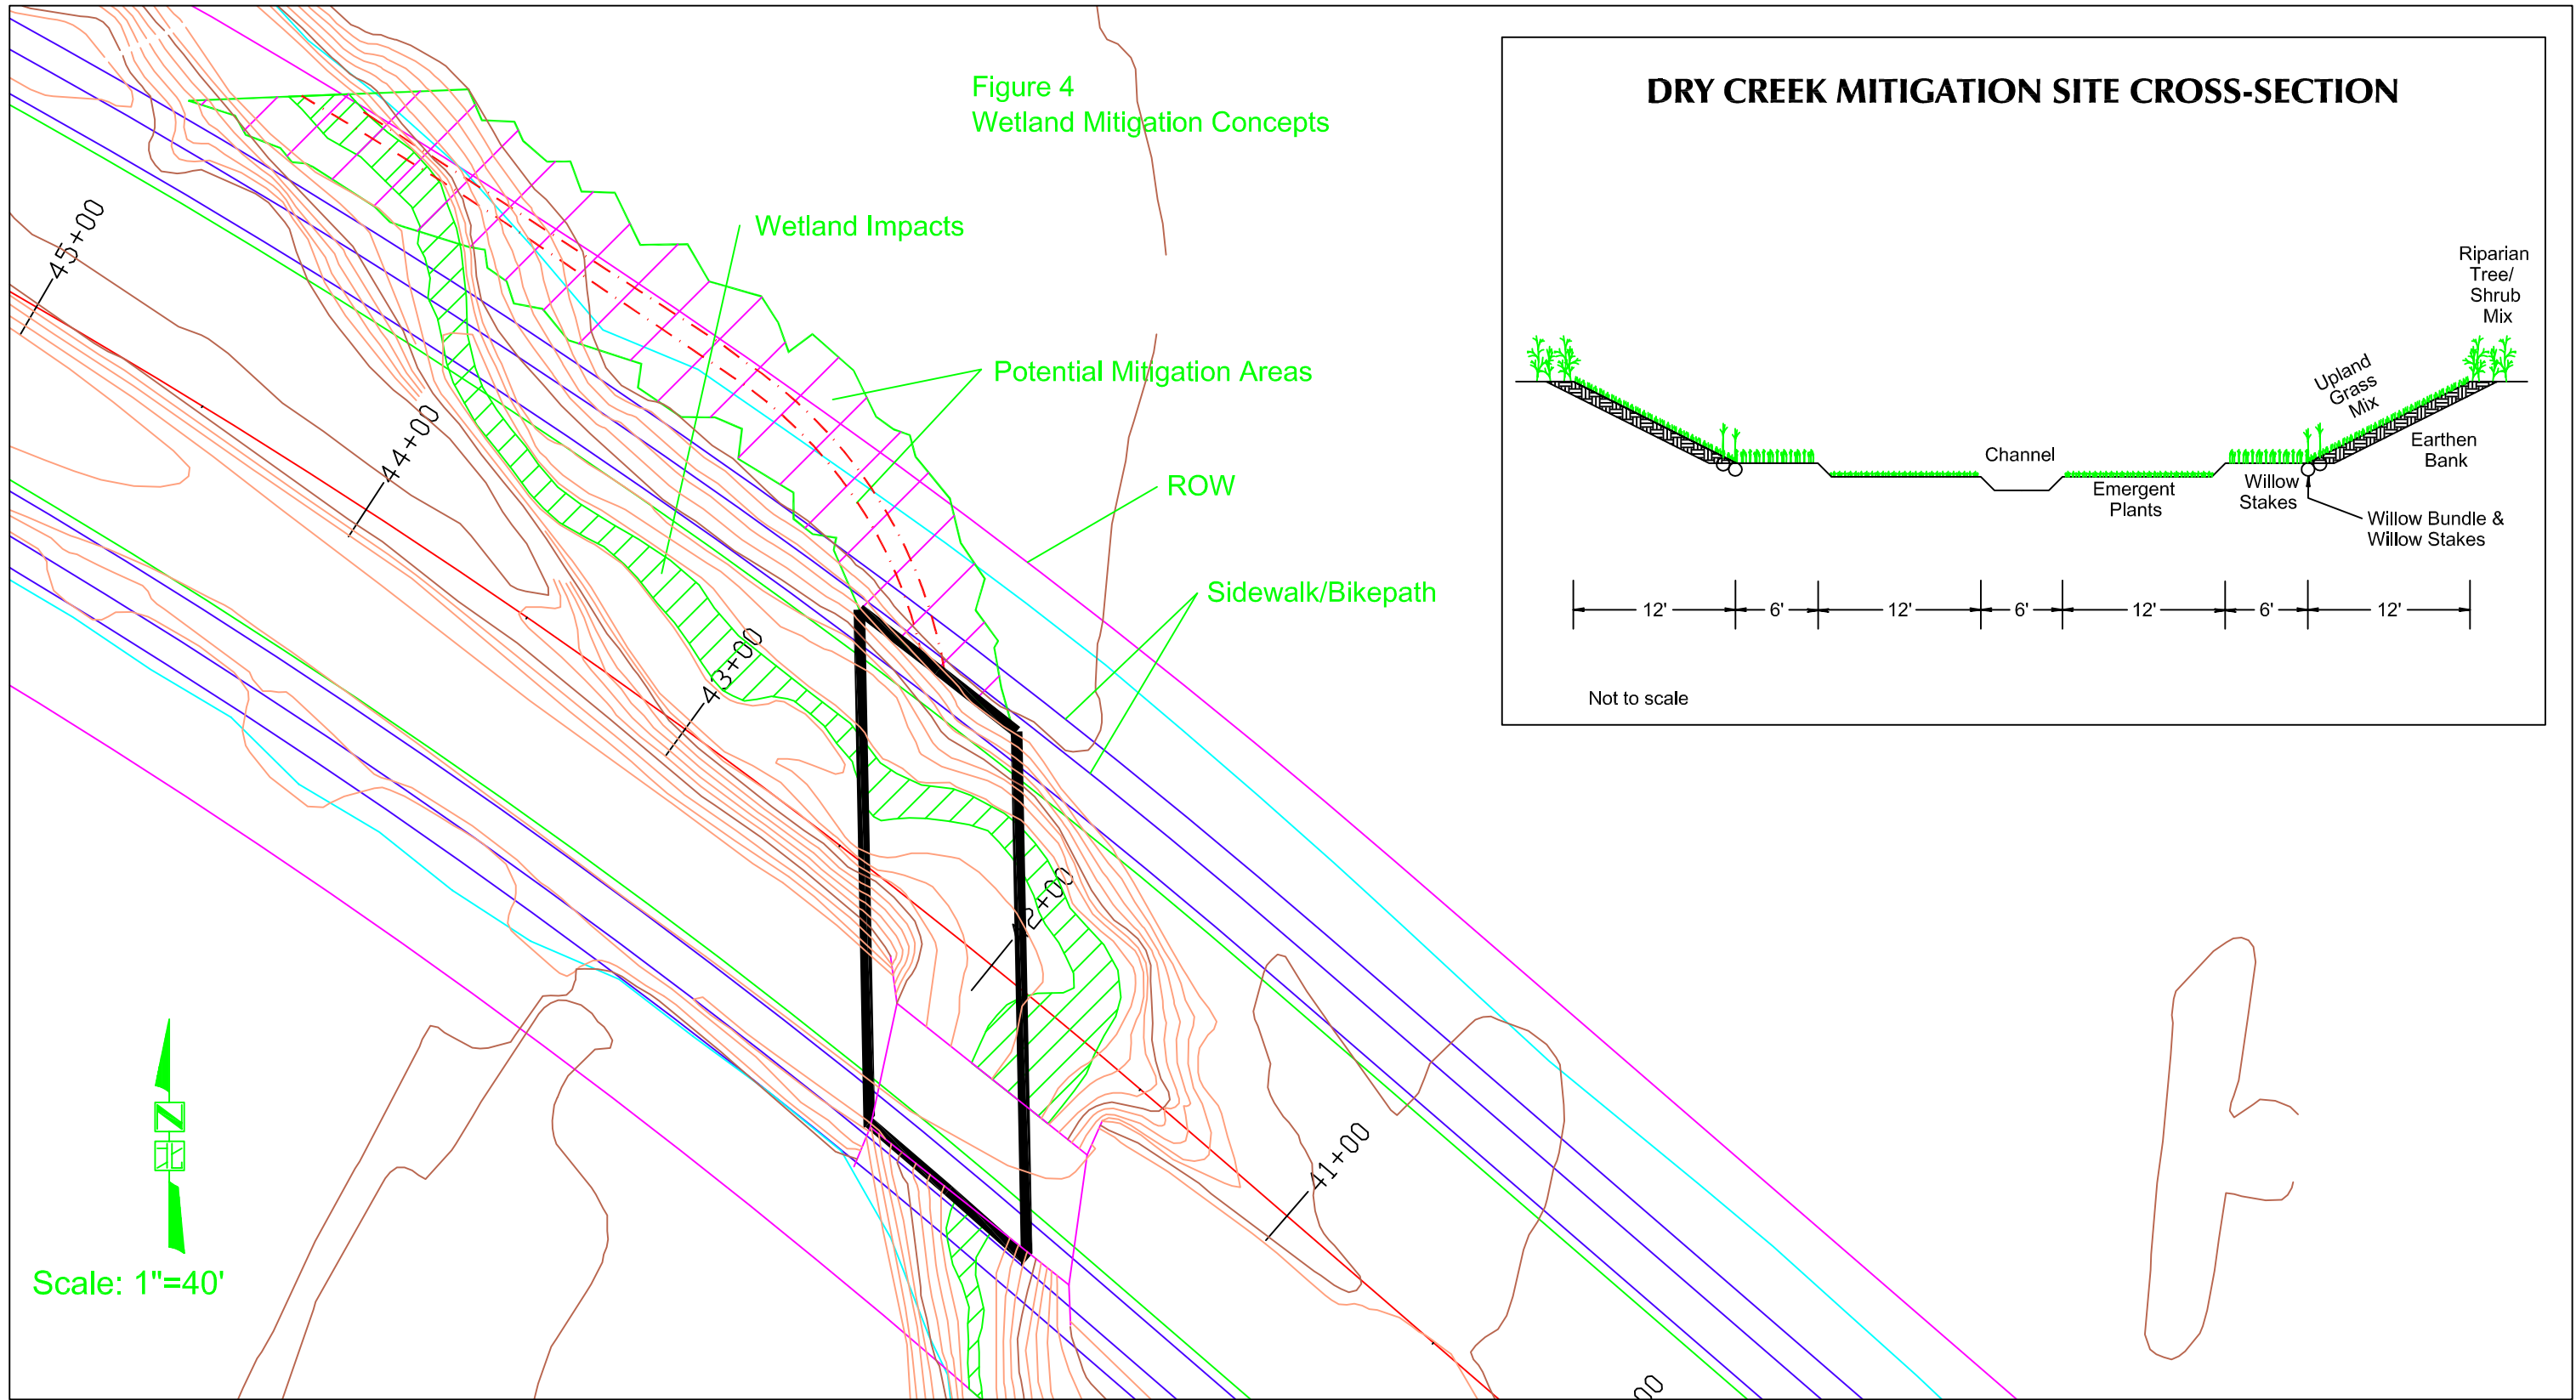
Figure 4
Wetland Mitigation Concepts

Wetland Impacts

Potential Mitigation Areas

ROW

Sidewalk/Bikepath

45+00

44+00

43+00

42+00

41+00

00

N

Scale: 1"=40'

DRY CREEK MITIGATION SITE CROSS-SECTION

Riparian Tree/ Shrub Mix

Upland Grass Mix

Earthen Bank

Channel

Emergent Plants

Willow Stakes

Willow Bundle & Willow Stakes

12'
6'
12'
6'
12'
6'
12'

Not to scale